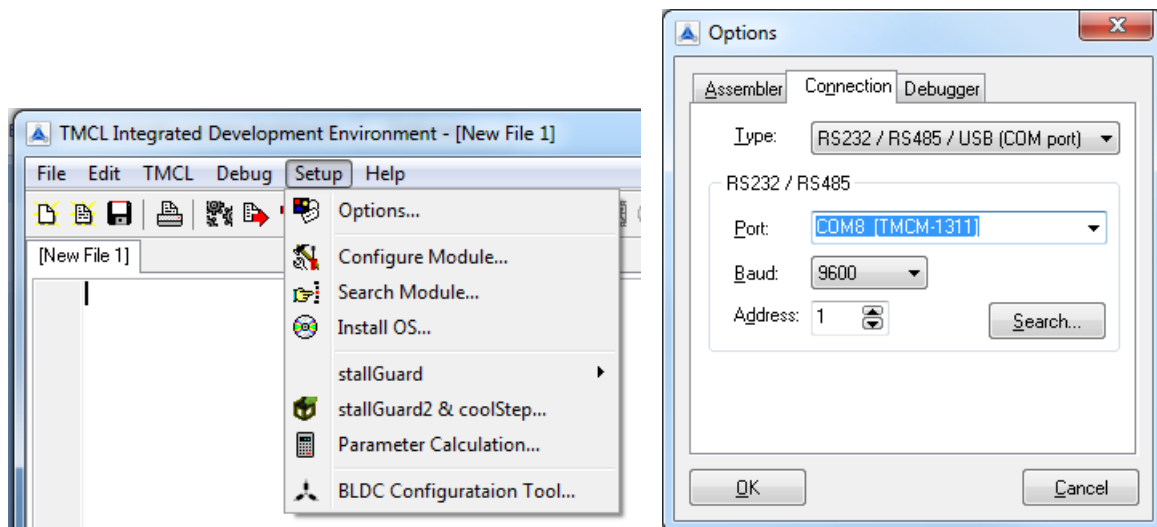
TMCL Integrated Development Environment - [New File 1]

File Edit TMCL Debug Setup Help

[New File 1]

Options...

Configure Module...

Search Module...

Install OS...

stallGuard

stallGuard2 & coolStep...

Parameter Calculation...

BLDC Configurataion Tool...

Options

Assembler Connection Debugger

Type: RS232 / RS485 / USB (COM port)

RS232 / RS485

Port: COM8 [TMCM-1311]

Baud: 9600

Address: 1

Search...

OK

Cancel